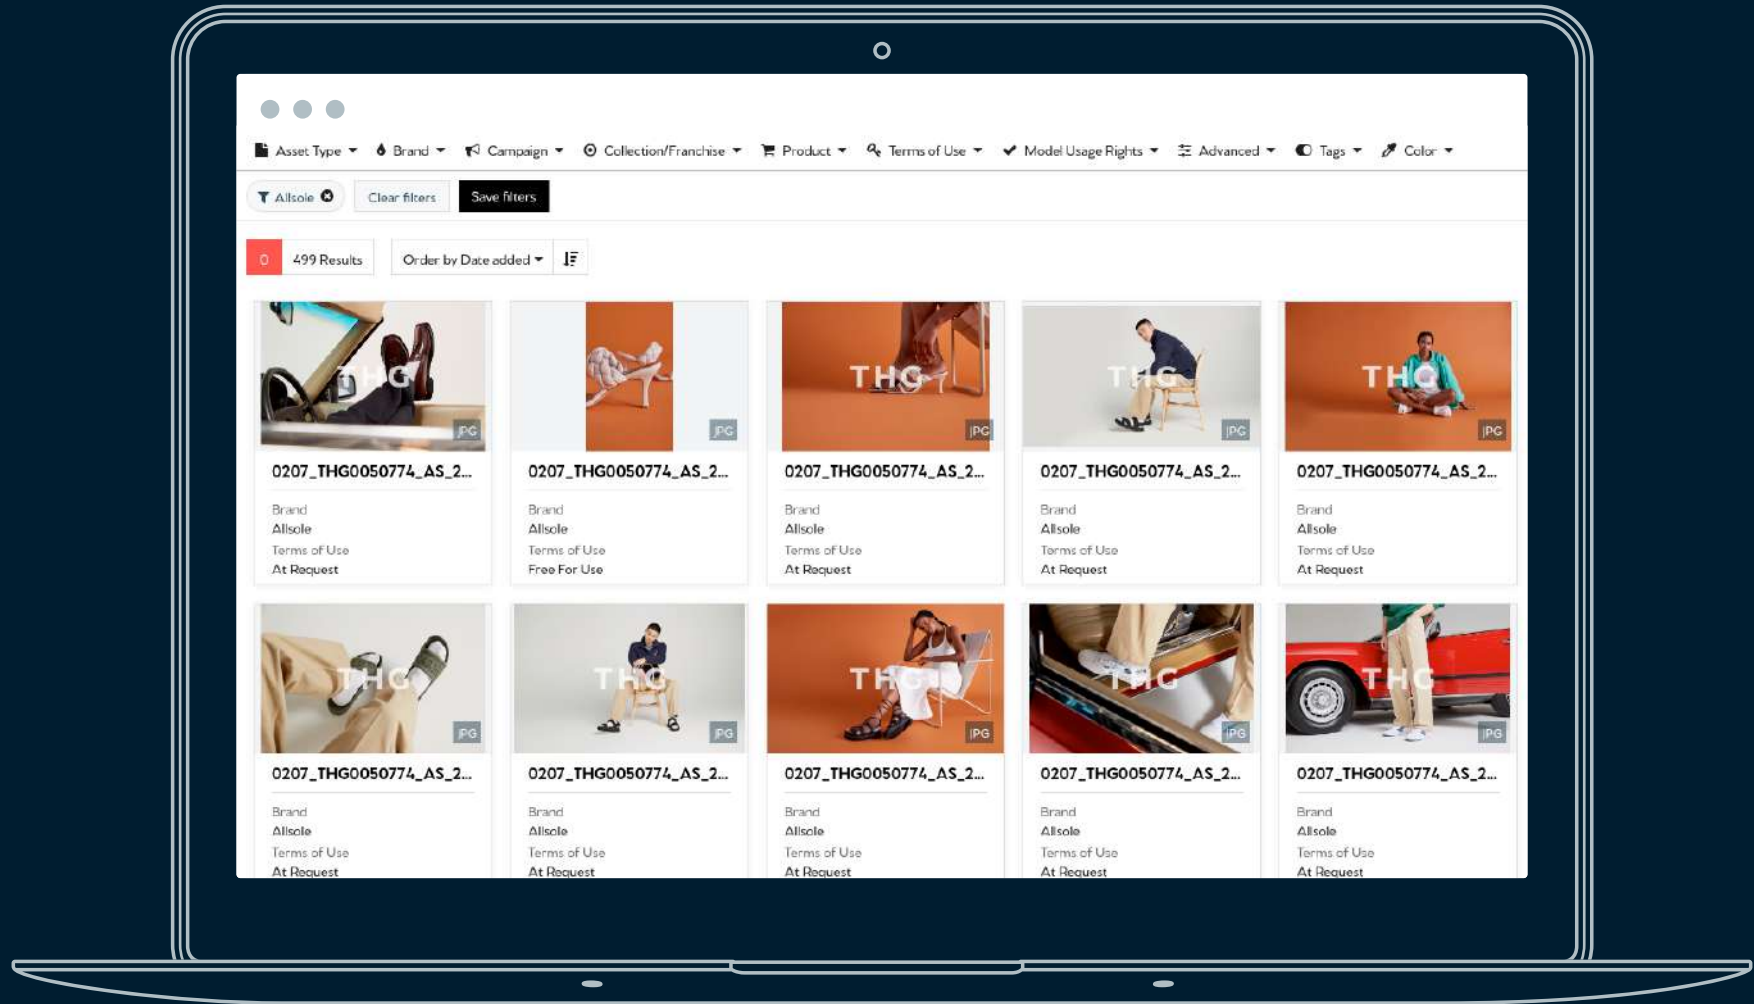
Asset Type Brand Campaign Collection/Franchise Product Terms of Use Model Usage Rights Advanced Tags Color

Allsole Clear filters Save filters

0 499 Results Order by Date added

THG JPG
0207_THG0050774_AS_2...
Brand
Allsole
Terms of Use
At Request

JPG
0207_THG0050774_AS_2...
Brand
Allsole
Terms of Use
Free For Use

THG JPG
0207_THG0050774_AS_2...
Brand
Allsole
Terms of Use
At Request

THG JPG
0207_THG0050774_AS_2...
Brand
Allsole
Terms of Use
At Request

THG JPG
0207_THG0050774_AS_2...
Brand
Allsole
Terms of Use
At Request

THG JPG
0207_THG0050774_AS_2...
Brand
Allsole
Terms of Use
At Request

THG JPG
0207_THG0050774_AS_2...
Brand
Allsole
Terms of Use
At Request

THG JPG
0207_THG0050774_AS_2...
Brand
Allsole
Terms of Use
At Request

THG JPG
0207_THG0050774_AS_2...
Brand
Allsole
Terms of Use
At Request

THG JPG
0207_THG0050774_AS_2...
Brand
Allsole
Terms of Use
At Request